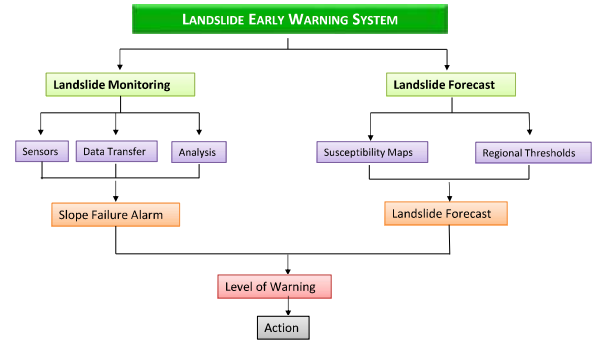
LANDSLIDE EARLY WARNING SYSTEM

Landslide Monitoring

Sensors

Data Transfer

Analysis

Slope Failure Alarm

Landslide Forecast

Susceptibility Maps

Regional Thresholds

Landslide Forecast

Level of Warning

Action